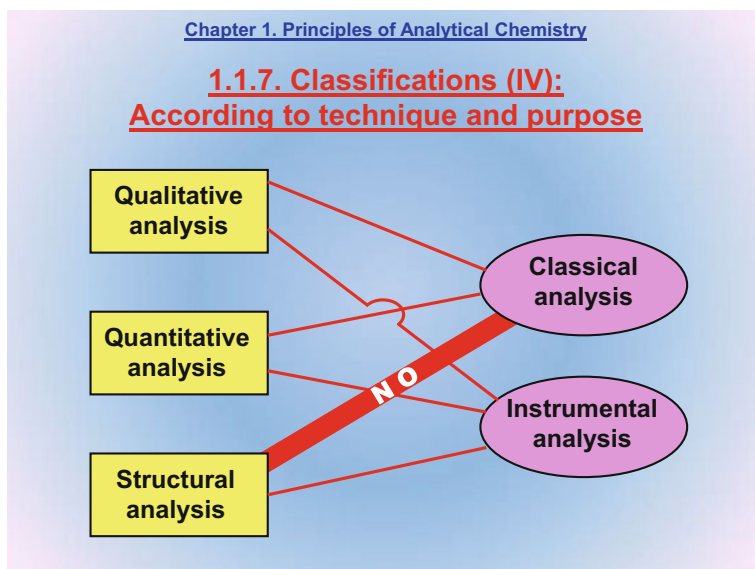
Chapter 1. Principles of Analytical Chemistry

1.1.7. Classifications (IV): According to technique and purpose

Qualitative analysis

Quantitative analysis

Structural analysis

Classical analysis

Instrumental analysis

NO